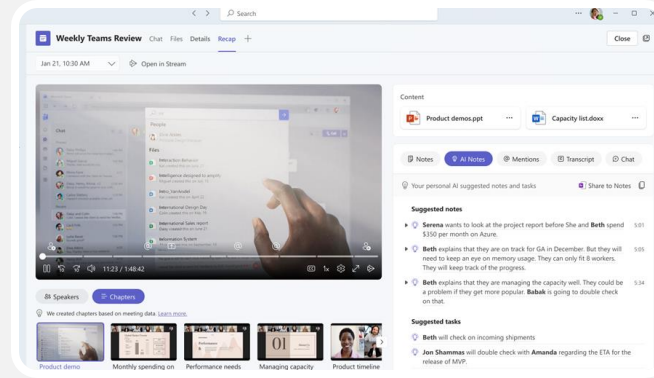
Search

Weekly Teams Review Chat Files Details Recap +

Close

Jan 21, 10:30 AM

Open in Stream

Chat

People

Files

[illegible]

1x

11:23 / 1:48:42

Speakers Chapters

We created chapters based on meeting data. Learn more.

Product demo

Monthly spending on

Performance needs

Managing capacity

Product timeline

Content

Product demos.ppt

Capacity list.doxx

Notes AI Notes Mentions Transcript Chat

Your personal AI suggested notes and tasks

Share to Notes

Suggested notes

Serena wants to look at the project report before She and Beth spend $350 per month on Azure. 5:01

Beth explains that they are on track for GA in December. But they will need to keep an eye on memory usage. They can only fit 8 workers. They will keep track of the progress. 5:05

Beth explains that they are managing the capacity well. They could be a problem if they get more popular. Babak is going to double check on that. 5:34

Suggested tasks

Beth will check on incoming shipments

Jon Shammas will double check with Amanda regarding the ETA for the release of MVP.